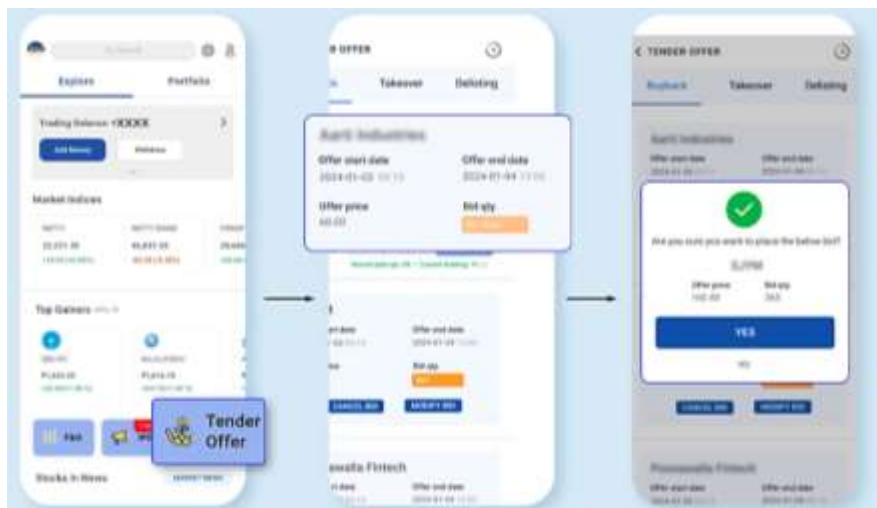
Explore
Portfolio
Trading Balance: ₹XXXXX
Add Money
Withdraw
Market Indices
NIFTY
NIFTY BANK
Top Gainers
Tender Offer
Stocks in News

TENDER OFFER
Takeover
Delisting
Aarti Industries
Offer start date
2024-01-03
Offer end date
2024-01-04
Offer price
Bid qty
CANCEL BID
MODIFY BID
Poonawalla Fintech
Offer start date
Offer end date

TENDER OFFER
Buyback
Takeover
Delisting
Aarti Industries
Offer start date
Offer end date
Are you sure you want to place the below bid?
Offer price
Bid qty
YES
NO
CANCEL BID
MODIFY BID
Poonawalla Fintech
Offer start date
Offer end date